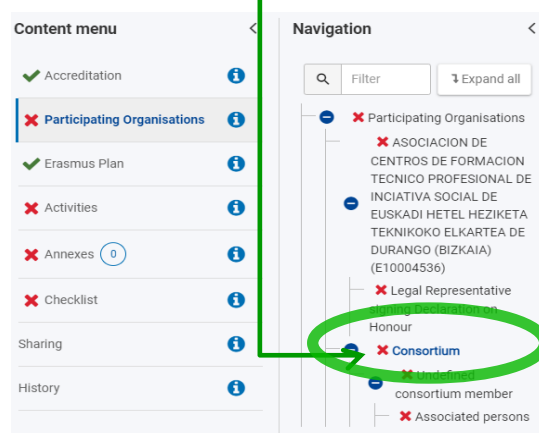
Content menu

Accreditation

Participating Organisations

Erasmus Plan

Activities

Annexes 0

Checklist

Sharing

History

Navigation

Filter

Expand all

Participating Organisations

ASOCIACION DE CENTROS DE FORMACION TECNICO PROFESIONAL DE INCIATIVA SOCIAL DE EUSKADI HETEL HEZIKETA TEKNIKOKO ELKARTEA DE DURANGO (BIZKAIA) (E10004536)

Legal Representative signing Declaration on Honour

Consortium

Undefined consortium member

Associated persons